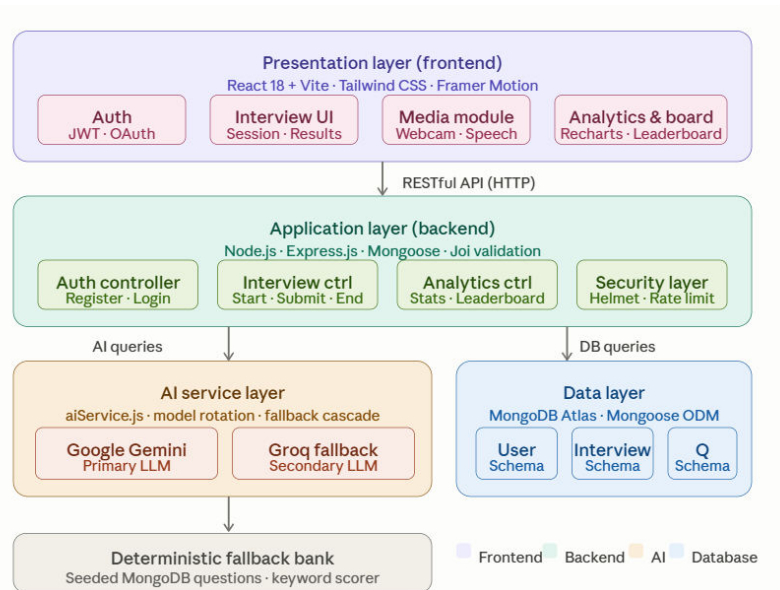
Presentation layer (frontend)
React 18 + Vite · Tailwind CSS · Framer Motion

Auth
JWT · OAuth

Interview UI
Session · Results

Media module
Webcam · Speech

Analytics & board
Recharts · Leaderboard

RESTful API (HTTP)

Application layer (backend)
Node.js · Express.js · Mongoose · Joi validation

Auth controller
Register · Login

Interview ctrl
Start · Submit · End

Analytics ctrl
Stats · Leaderboard

Security layer
Helmet · Rate limit

AI queries

DB queries

AI service layer
aiService.js · model rotation · fallback cascade

Google Gemini
Primary LLM

Groq fallback
Secondary LLM

Data layer
MongoDB Atlas · Mongoose ODM

User
Schema

Interview
Schema

Q
Schema

Deterministic fallback bank
Seeded MongoDB questions · keyword scorer

Frontend Backend AI Database